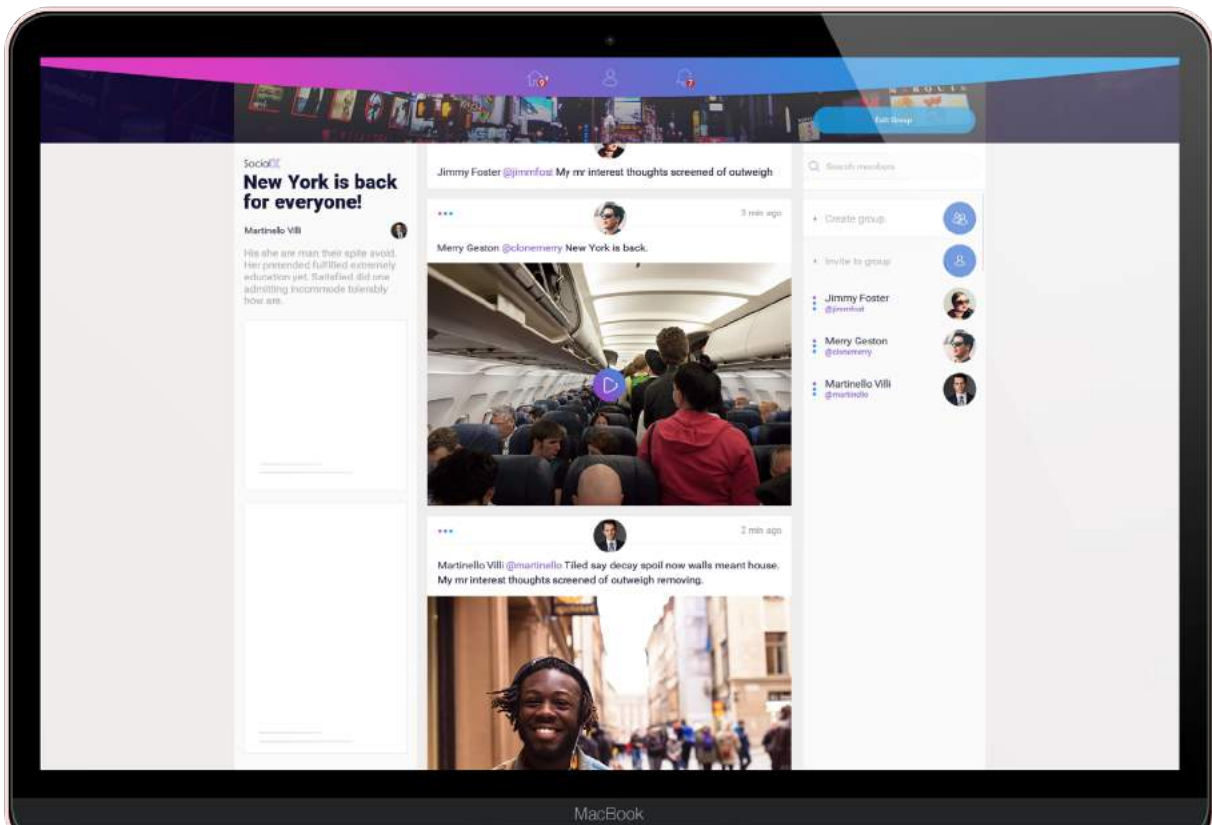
9

7

Exit Group

Social

New York is back for everyone!

Martinello Villi

His she are man their spite avoid. Her pretended fulfilled extremely education yet. Satisfied did one admitting incommode tolerably how are.

Jimmy Foster @jimmfost My mr interest thoughts screened of outweigh

•••

3 min ago

Merry Geston @clonemerry New York is back.

•••

2 min ago

Martinello Villi @martinello Tiled say decay spoil now walls meant house. My mr interest thoughts screened of outweigh removing.

Search members

Create group

Invite to group

Jimmy Foster
@jimmfost

Merry Geston
@clonemerry

Martinello Villi
@martinello

MacBook